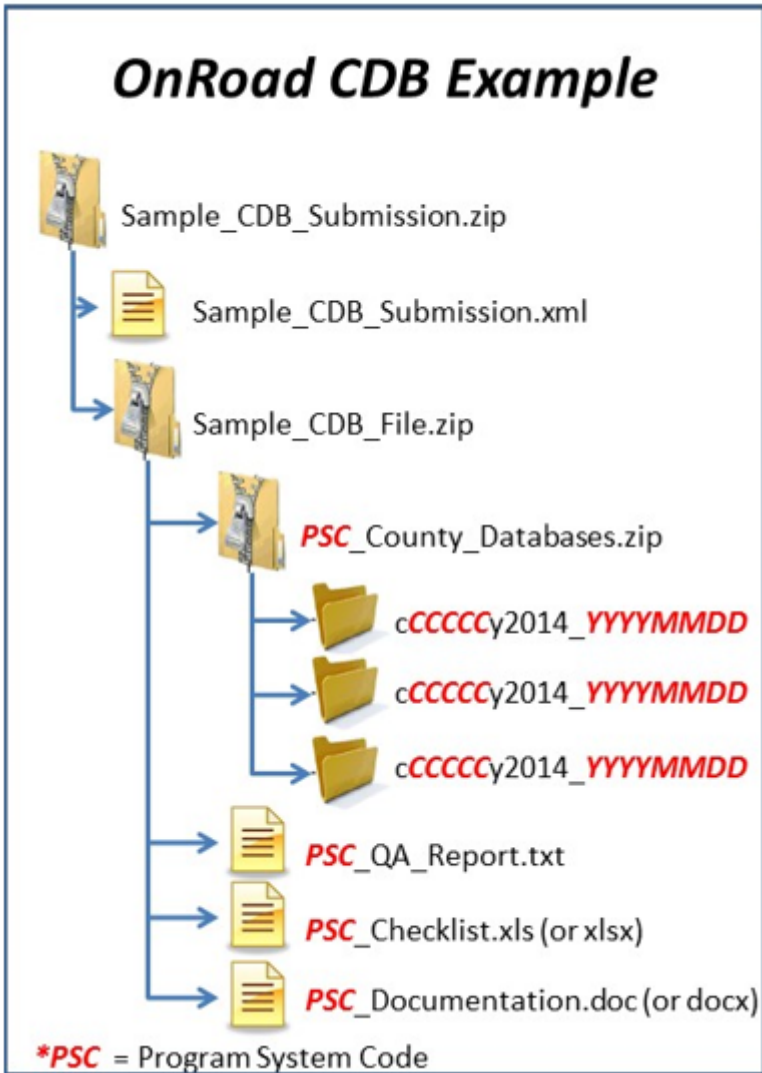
OnRoad CDB Example

Sample_CDB_Submission.zip

Sample_CDB_Submission.xml

Sample_CDB_File.zip

PSC_County_Databases.zip

cCCCCCy2014_YYYYMMDD

cCCCCCy2014_YYYYMMDD

cCCCCCy2014_YYYYMMDD

PSC_QA_Report.txt

PSC_Checklist.xls (or xlsx)

PSC_Documentation.doc (or docx)

*PSC = Program System Code